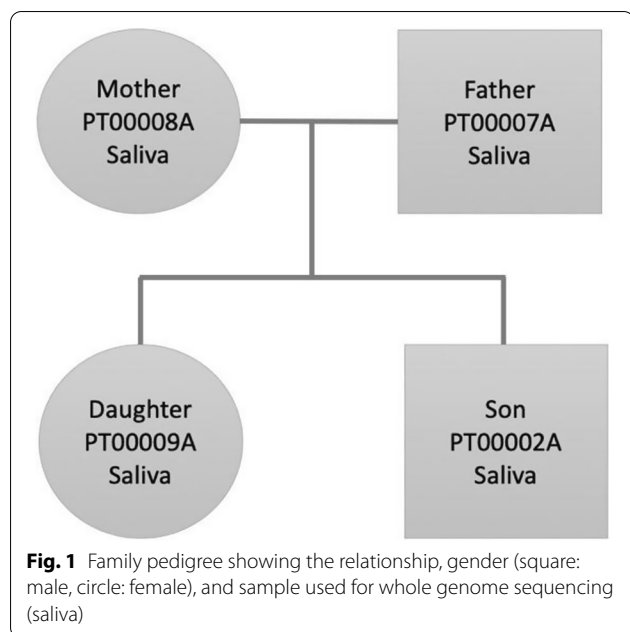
Mother
PT00008A
Saliva

Father
PT00007A
Saliva

Daughter
PT00009A
Saliva

Son
PT00002A
Saliva

**Fig. 1** Family pedigree showing the relationship, gender (square: male, circle: female), and sample used for whole genome sequencing (saliva)